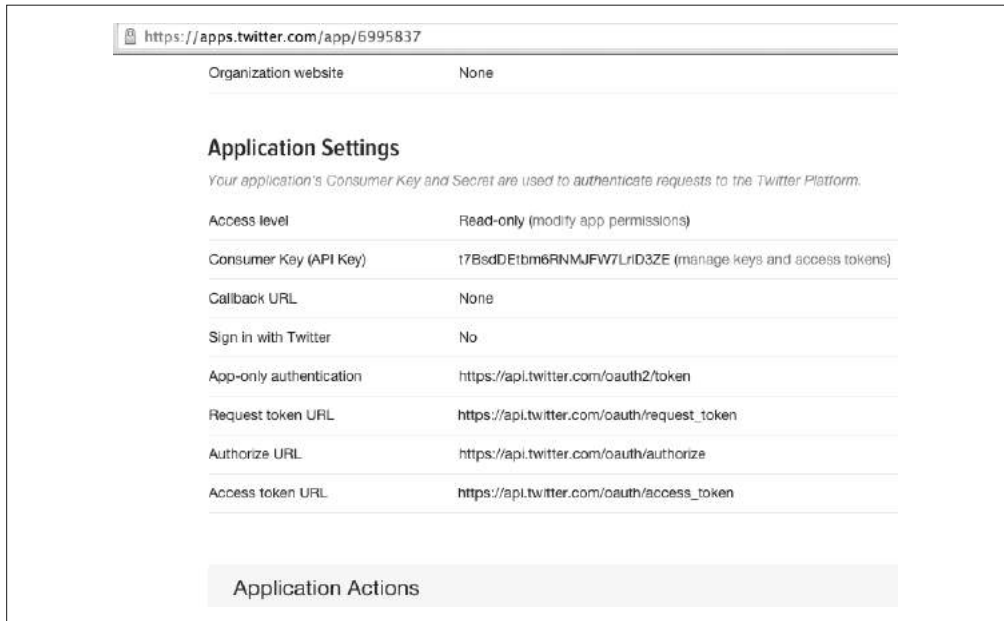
https://apps.twitter.com/app/6995837

| | |
|---|---|
| Organization website | None |

Application Settings

Your application's Consumer Key and Secret are used to authenticate requests to the Twitter Platform.

| | |
|---|---|
| Access level | Read-only (modify app permissions) |
| Consumer Key (API Key) | t7BsdDEtbm6RNMJFW7LriD3ZE (manage keys and access tokens) |
| Callback URL | None |
| Sign in with Twitter | No |
| App-only authentication | https://api.twitter.com/oauth2/token |
| Request token URL | https://api.twitter.com/oauth/request_token |
| Authorize URL | https://api.twitter.com/oauth/authorize |
| Access token URL | https://api.twitter.com/oauth/access_token |

Application Actions